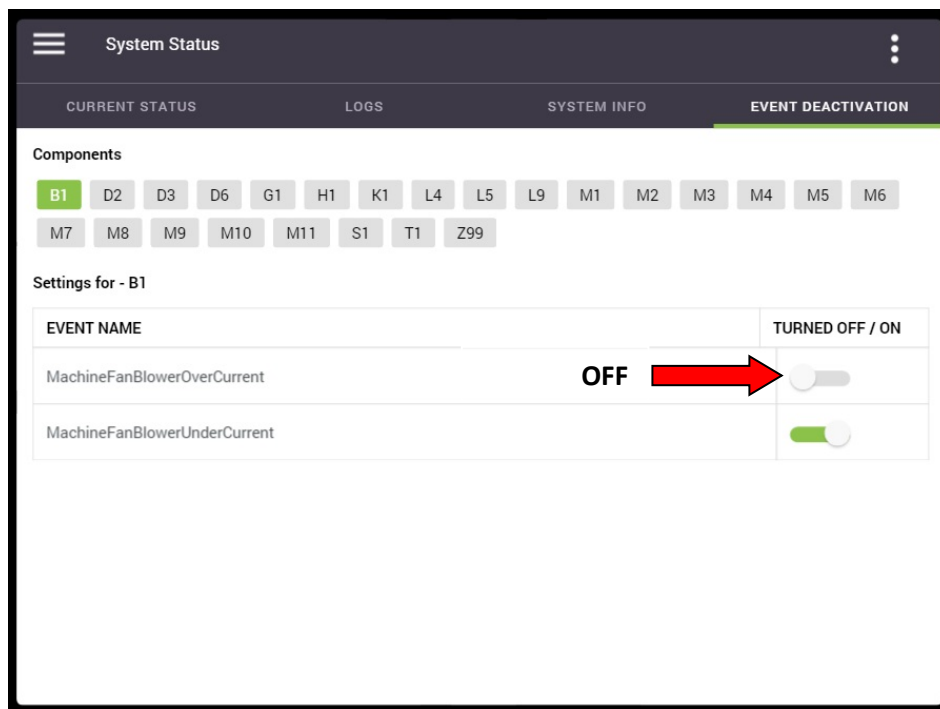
System Status

CURRENT STATUS LOGS SYSTEM INFO EVENT DEACTIVATION

Components

B1 D2 D3 D6 G1 H1 K1 L4 L5 L9 M1 M2 M3 M4 M5 M6 M7 M8 M9 M10 M11 S1 T1 Z99

Settings for - B1

| EVENT NAME | TURNED OFF / ON |
|---|---|
| MachineFanBlowerOverCurrent | |
| MachineFanBlowerUnderCurrent | |

OFF